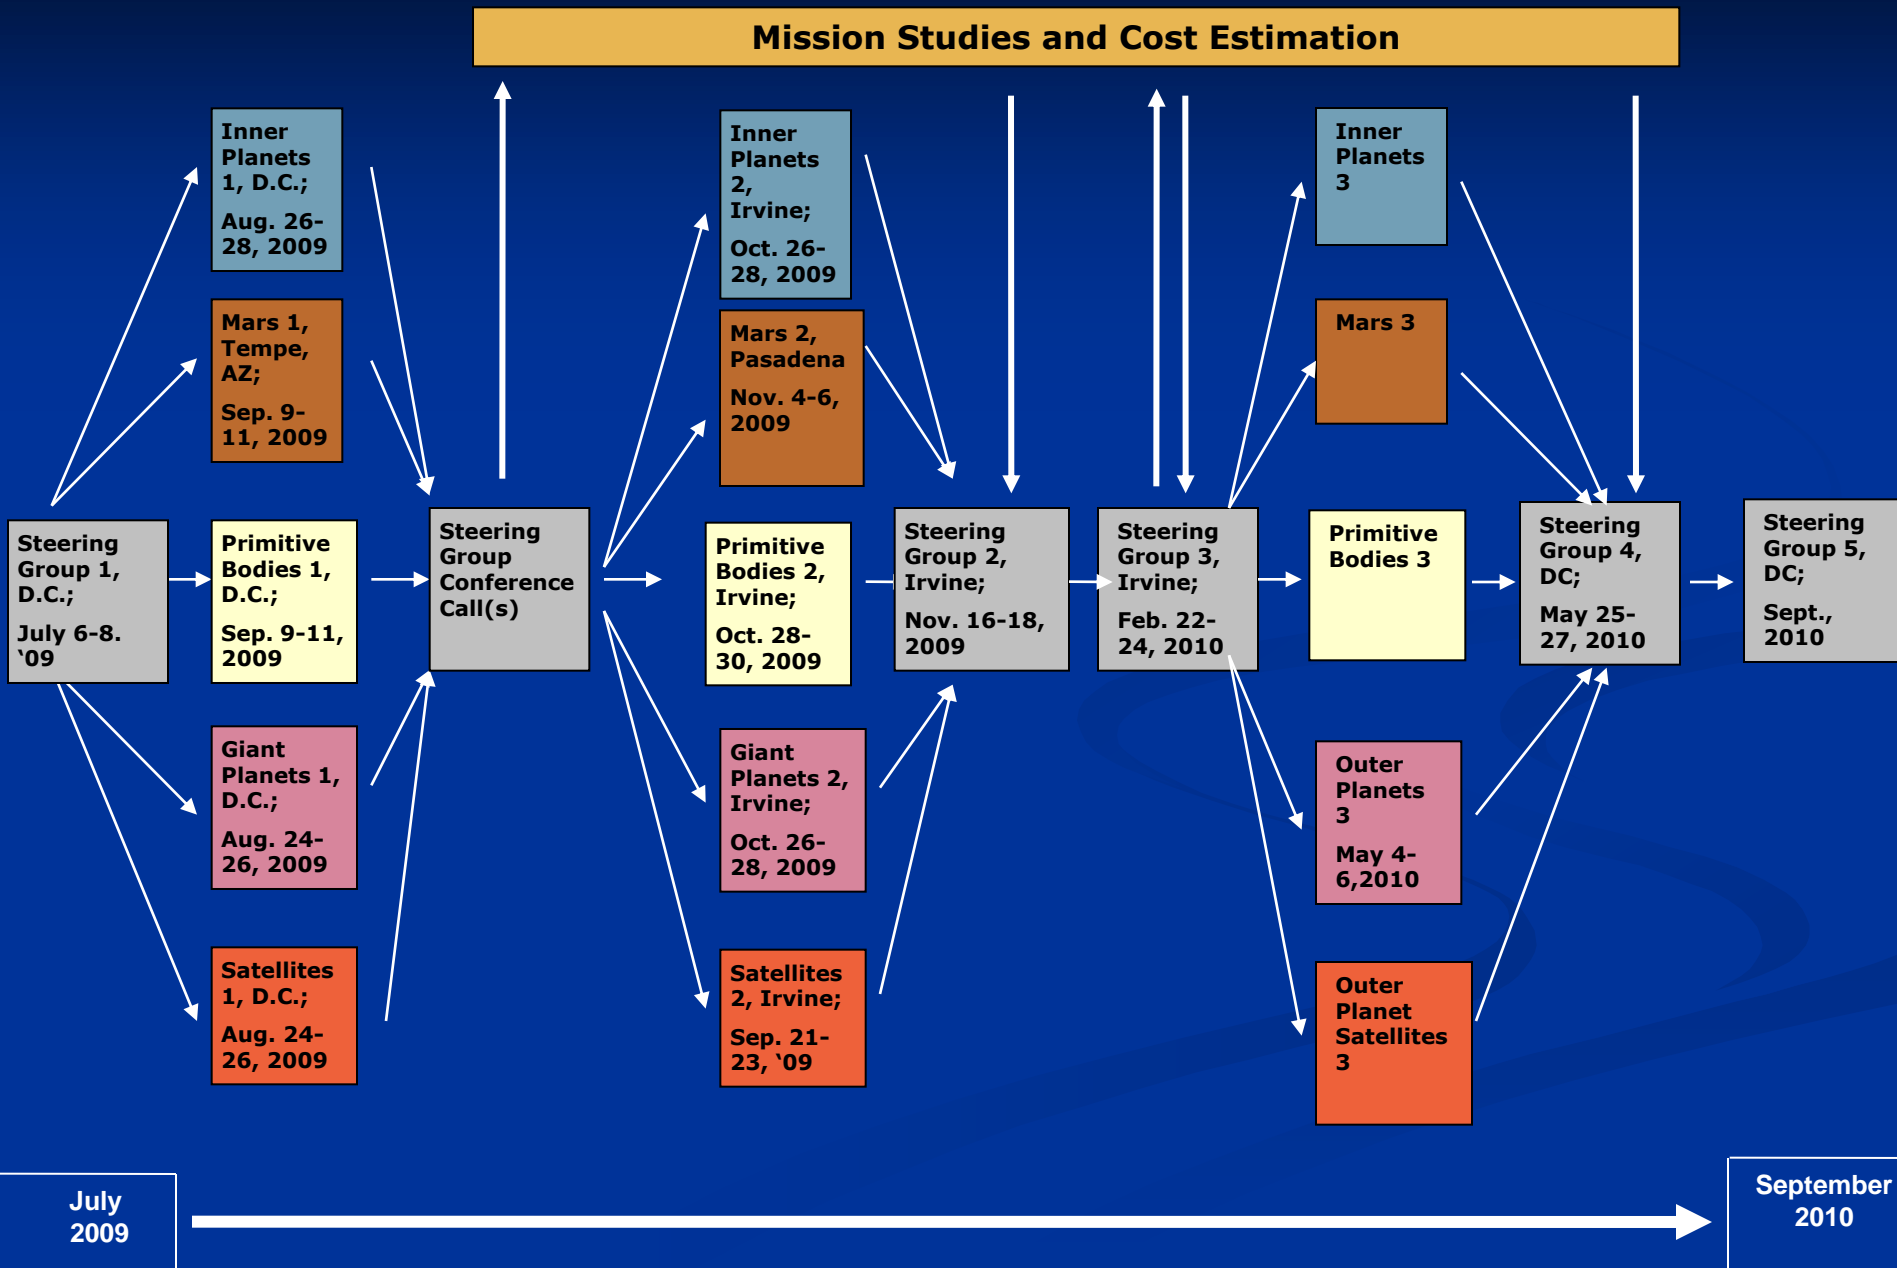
Mission Studies and Cost Estimation

Inner Planets 1, D.C.;

Aug. 26-28, 2009

Mars 1, Tempe, AZ;

Sep. 9-11, 2009

Steering Group 1, D.C.;

July 6-8. '09

Primitive Bodies 1, D.C.;

Sep. 9-11, 2009

Giant Planets 1, D.C.;

Aug. 24-26, 2009

Satellites 1, D.C.;

Aug. 24-26, 2009

Steering Group Conference Call(s)

Inner Planets 2, Irvine;

Oct. 26-28, 2009

Mars 2, Pasadena

Nov. 4-6, 2009

Primitive Bodies 2, Irvine;

Oct. 28-30, 2009

Giant Planets 2, Irvine;

Oct. 26-28, 2009

Satellites 2, Irvine;

Sep. 21-23, '09

Steering Group 2, Irvine;

Nov. 16-18, 2009

Steering Group 3, Irvine;

Feb. 22-24, 2010

Inner Planets 3

Mars 3

Primitive Bodies 3

Outer Planets 3

May 4-6,2010

Outer Planet Satellites 3

Steering Group 4, DC;

May 25-27, 2010

Steering Group 5, DC;

Sept., 2010

July 2009

September 2010